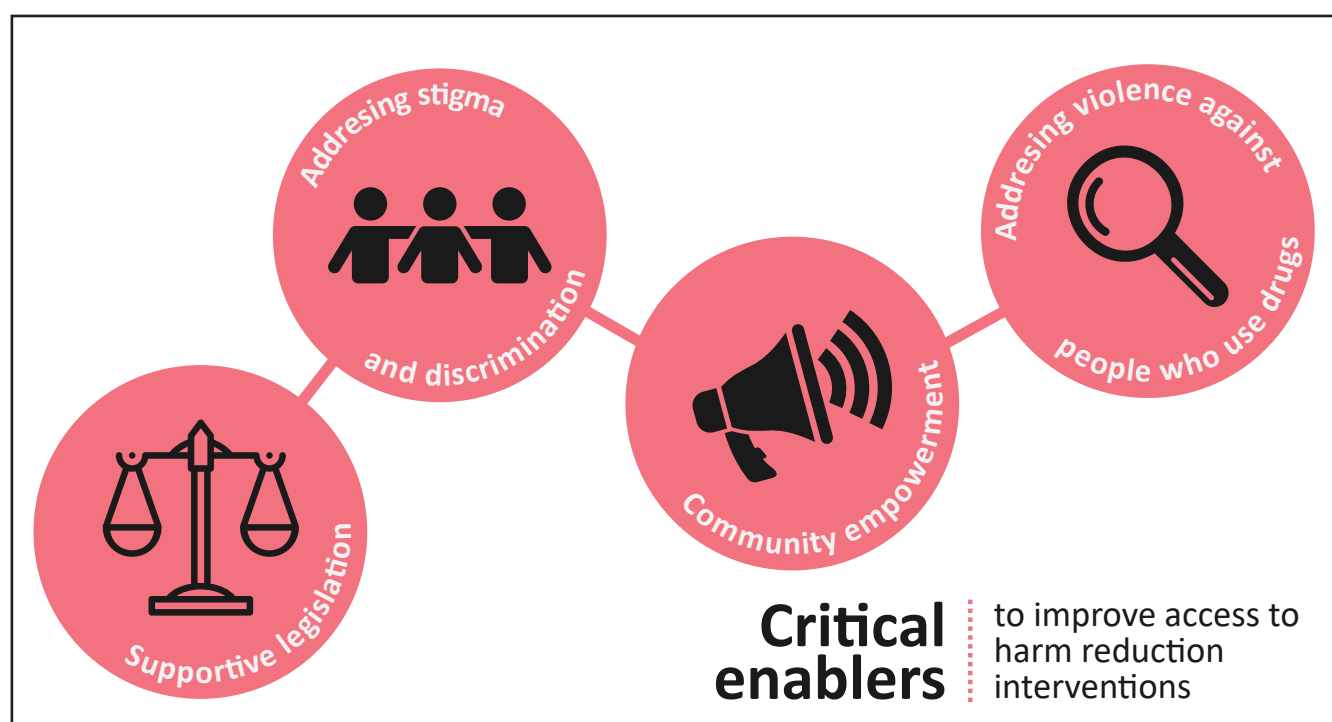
Addresing stigma and discrimination

Addresing violence against people who use drugs

Community empowerment

Supportive legislation

Critical enablers

to improve access to harm reduction interventions